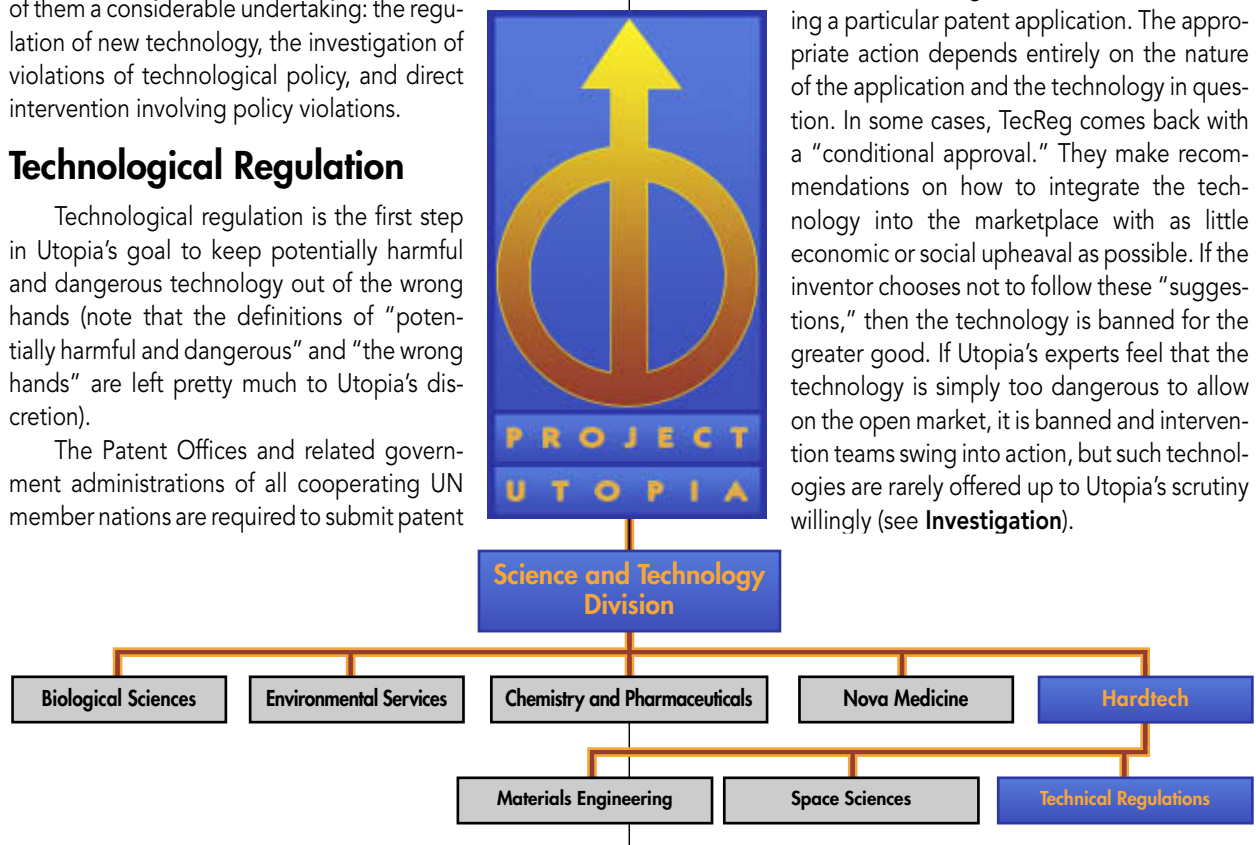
of them a considerable undertaking: the regulation of new technology, the investigation of violations of technological policy, and direct intervention involving policy violations.

**Technological Regulation**

Technological regulation is the first step in Utopia's goal to keep potentially harmful and dangerous technology out of the wrong hands (note that the definitions of "potentially harmful and dangerous" and "the wrong hands" are left pretty much to Utopia's discretion).

The Patent Offices and related government administrations of all cooperating UN member nations are required to submit patent

PROJECT UTOPIA

ing a particular patent application. The appropriate action depends entirely on the nature of the application and the technology in question. In some cases, TecReg comes back with a "conditional approval." They make recommendations on how to integrate the technology into the marketplace with as little economic or social upheaval as possible. If the inventor chooses not to follow these "suggestions," then the technology is banned for the greater good. If Utopia's experts feel that the technology is simply too dangerous to allow on the open market, it is banned and intervention teams swing into action, but such technologies are rarely offered up to Utopia's scrutiny willingly (see **Investigation**).

Science and Technology Division

Biological Sciences

Environmental Services

Chemistry and Pharmaceuticals

Nova Medicine

Hardtech

Materials Engineering

Space Sciences

Technical Regulations